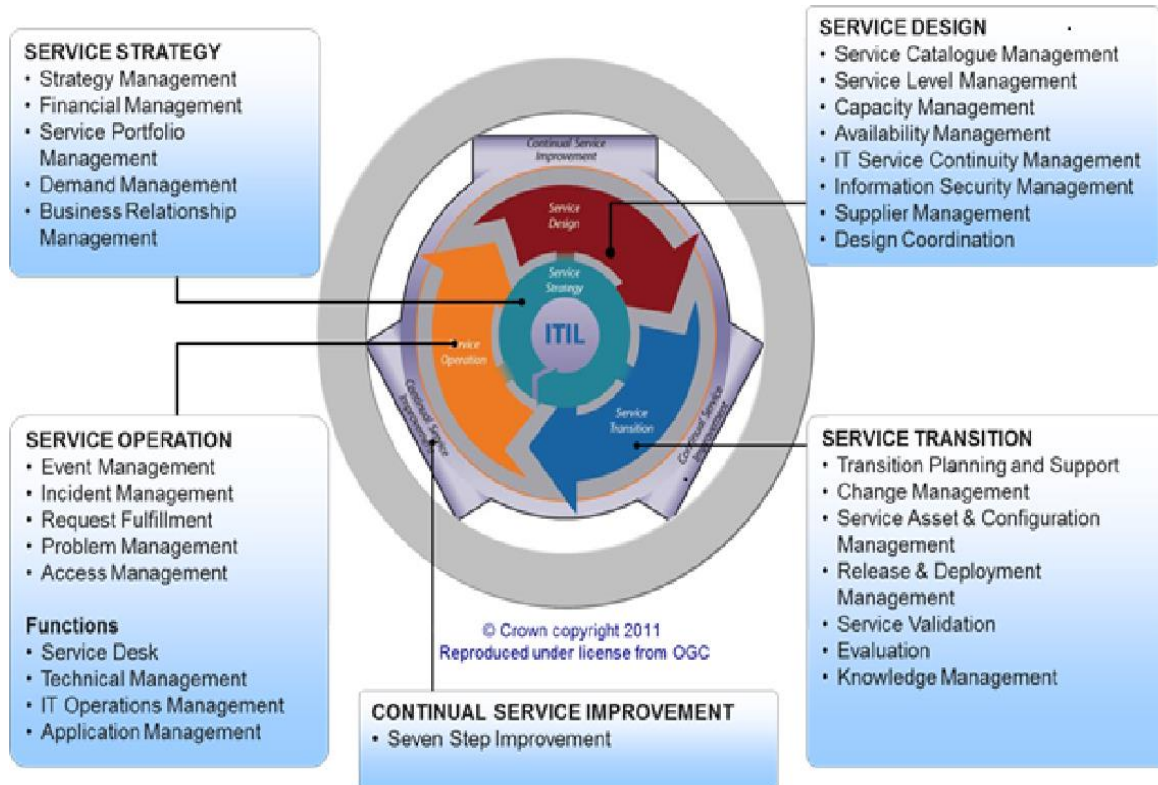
SERVICE STRATEGY
• Strategy Management
• Financial Management
• Service Portfolio Management
• Demand Management
• Business Relationship Management

SERVICE DESIGN
• Service Catalogue Management
• Service Level Management
• Capacity Management
• Availability Management
• IT Service Continuity Management
• Information Security Management
• Supplier Management
• Design Coordination

Continual Service Improvement

Service Design

Service Strategy

ITIL

Service Operation

Service Transition

Continual Service Improvement

Continual Service Improvement

SERVICE OPERATION
• Event Management
• Incident Management
• Request Fulfillment
• Problem Management
• Access Management

Functions
• Service Desk
• Technical Management
• IT Operations Management
• Application Management

SERVICE TRANSITION
• Transition Planning and Support
• Change Management
• Service Asset & Configuration Management
• Release & Deployment Management
• Service Validation
• Evaluation
• Knowledge Management

© Crown copyright 2011
Reproduced under license from OGC

CONTINUAL SERVICE IMPROVEMENT
• Seven Step Improvement